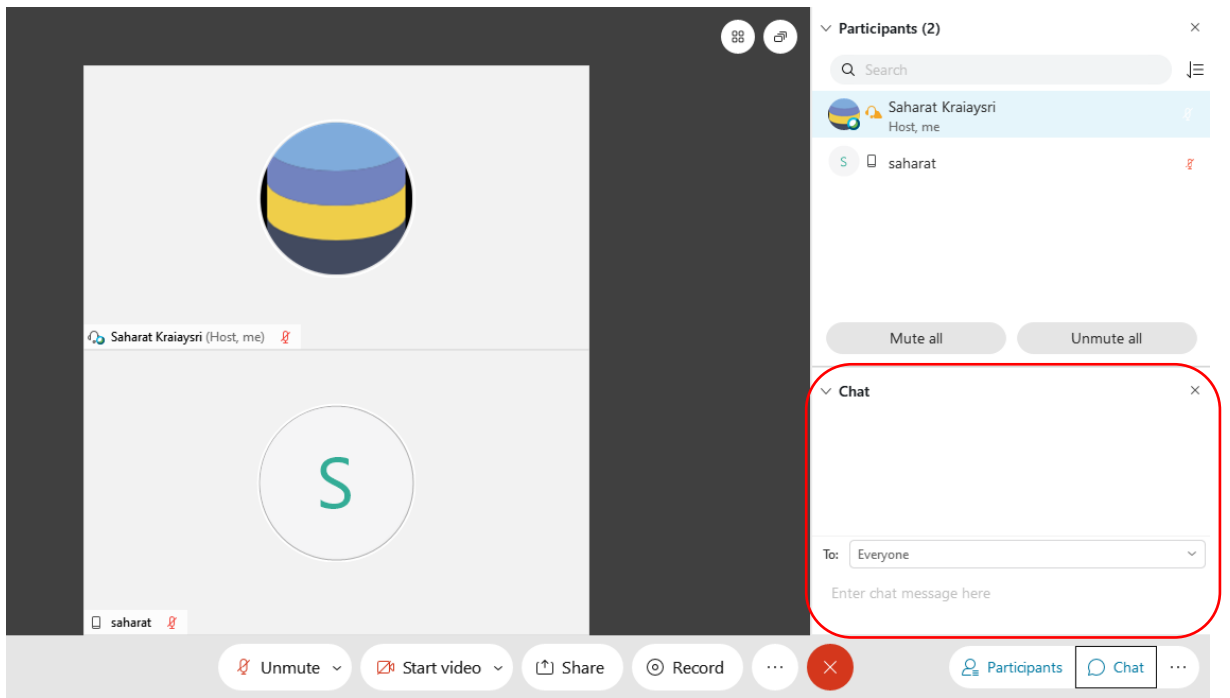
Saharat Kraiaysri (Host, me)

S

saharat

Participants (2)

Search

Saharat Kraiaysri
Host, me

S saharat

Mute all

Unmute all

Chat

To: Everyone

Enter chat message here

Unmute

Start video

Share

Record

Participants

Chat